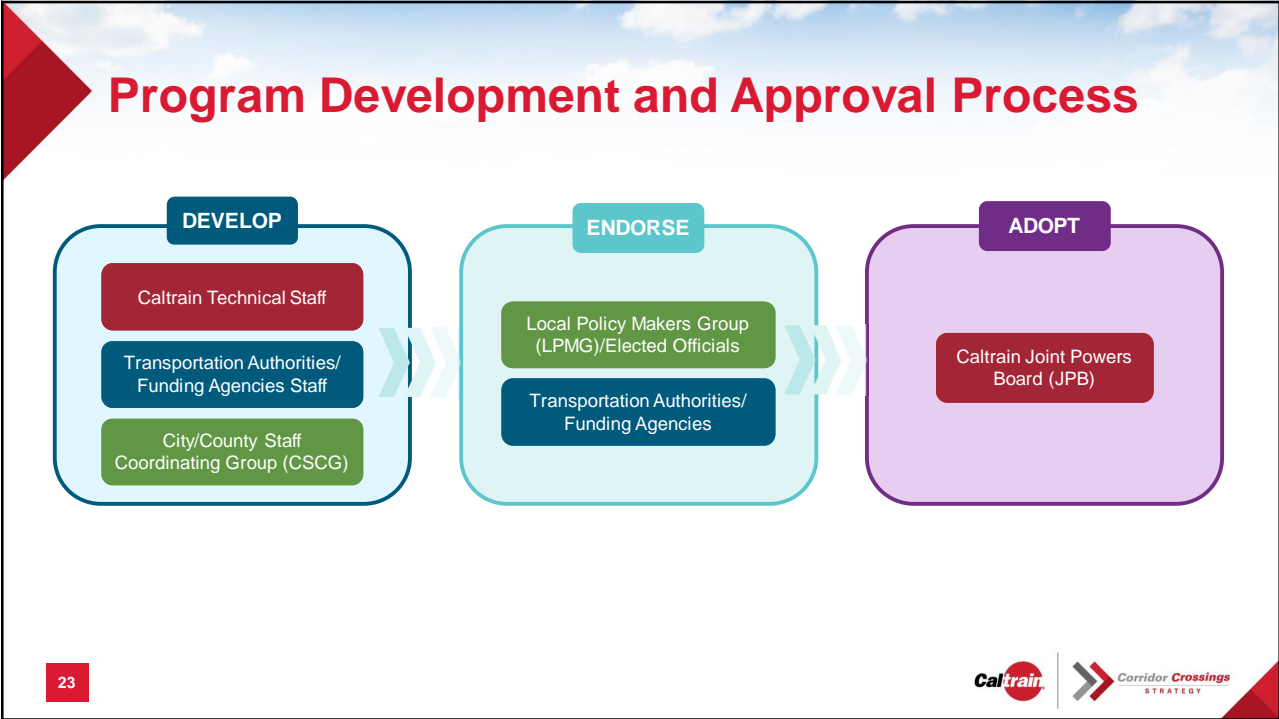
Program Development and Approval Process

DEVELOP

Caltrain Technical Staff

Transportation Authorities/ Funding Agencies Staff

City/County Staff Coordinating Group (CSCG)

ENDORSE

Local Policy Makers Group (LPMG)/Elected Officials

Transportation Authorities/ Funding Agencies

ADOPT

Caltrain Joint Powers Board (JPB)

23

Caltrain

Corridor Crossings STRATEGY